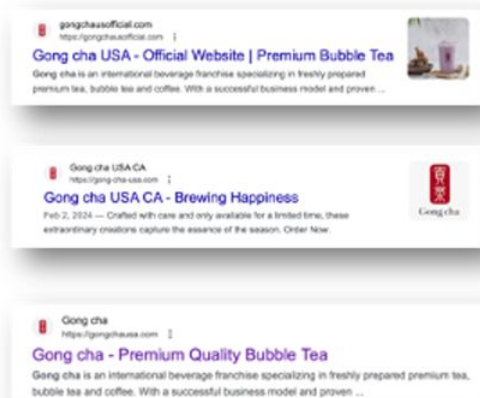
gongchausofficial.com
https://gongchausofficial.com ⋮

Gong cha USA - Official Website | Premium Bubble Tea

Gong cha is an international beverage franchise specializing in freshly prepared premium tea, bubble tea and coffee. With a successful business model and proven ...

Gong cha USA CA
https://gong-cha-usa.com ⋮

Gong cha USA CA - Brewing Happiness

Feb 2, 2024 — Crafted with care and only available for a limited time, these extraordinary creations capture the essence of the season. Order Now.

Gong cha

Gong cha
https://gongchausa.com ⋮

Gong cha - Premium Quality Bubble Tea

Gong cha is an international beverage franchise specializing in freshly prepared premium tea, bubble tea and coffee. With a successful business model and proven ...